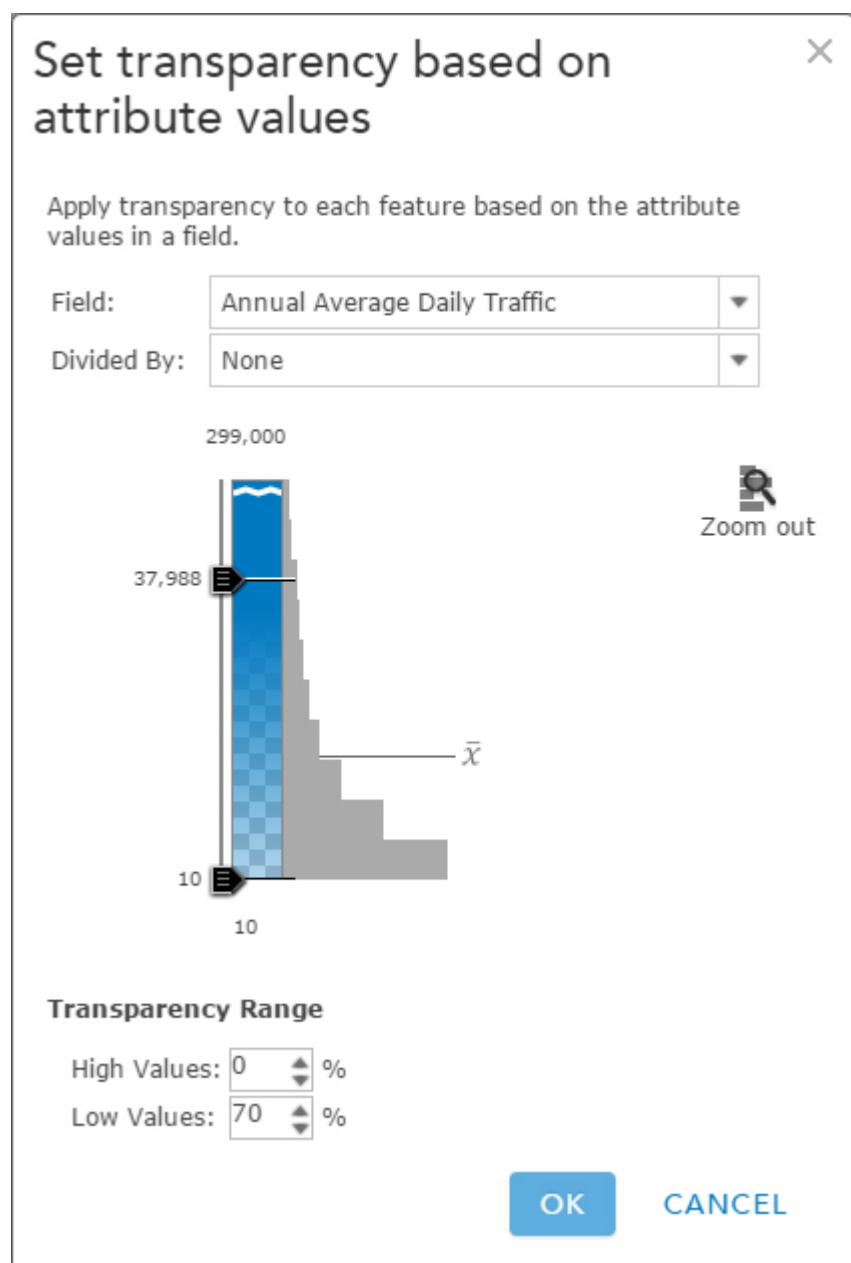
Set transparency based on attribute values

×

Apply transparency to each feature based on the attribute values in a field.

Field: Annual Average Daily Traffic

Divided By: None

299,000

Zoom out

37,988

$\bar{x}$

10

10

Transparency Range

High Values: 0 %

Low Values: 70 %

OK CANCEL